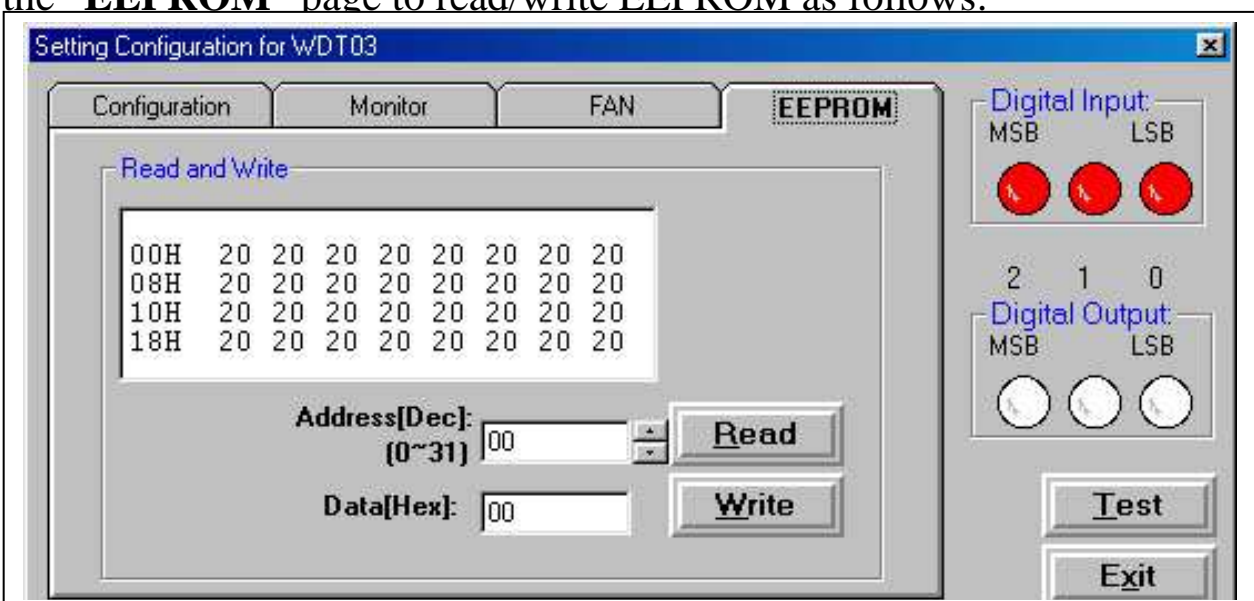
the "EEPROM" page to read/write EEPROM as follows:

Setting Configuration for WDT03

Configuration | Monitor | FAN | EEPROM

Read and Write

00H 20 20 20 20 20 20 20 20
08H 20 20 20 20 20 20 20 20
10H 20 20 20 20 20 20 20 20
18H 20 20 20 20 20 20 20 20

Address[Dec]: (0~31) 00

Read

Data[Hex]: 00

Write

Digital Input:
MSB LSB

2 1 0

Digital Output:
MSB LSB

Test

Exit